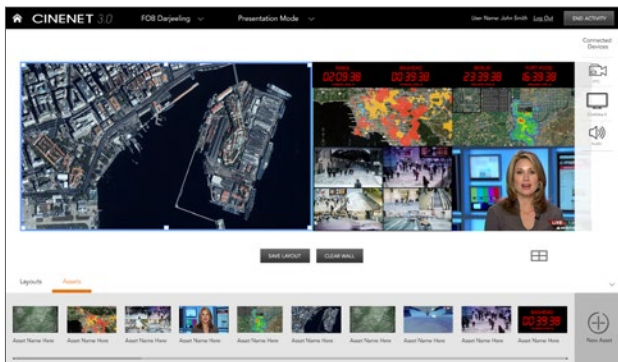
CINENET 3.0

FOB Darjeeling

Presentation Mode

User Name: John Smith Log Out

END ACTIVITY

Connected Devices

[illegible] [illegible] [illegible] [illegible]

02:09:38 03:09:38 23:39:38 16:39:38

LIVE

SAVE LAYOUT

CLEAR WALL

Layouts

Assets

Asset Name Here

Asset Name Here

Asset Name Here

Asset Name Here

Asset Name Here

Asset Name Here

Asset Name Here

Asset Name Here

Asset Name Here

Asset Name Here

New Asset